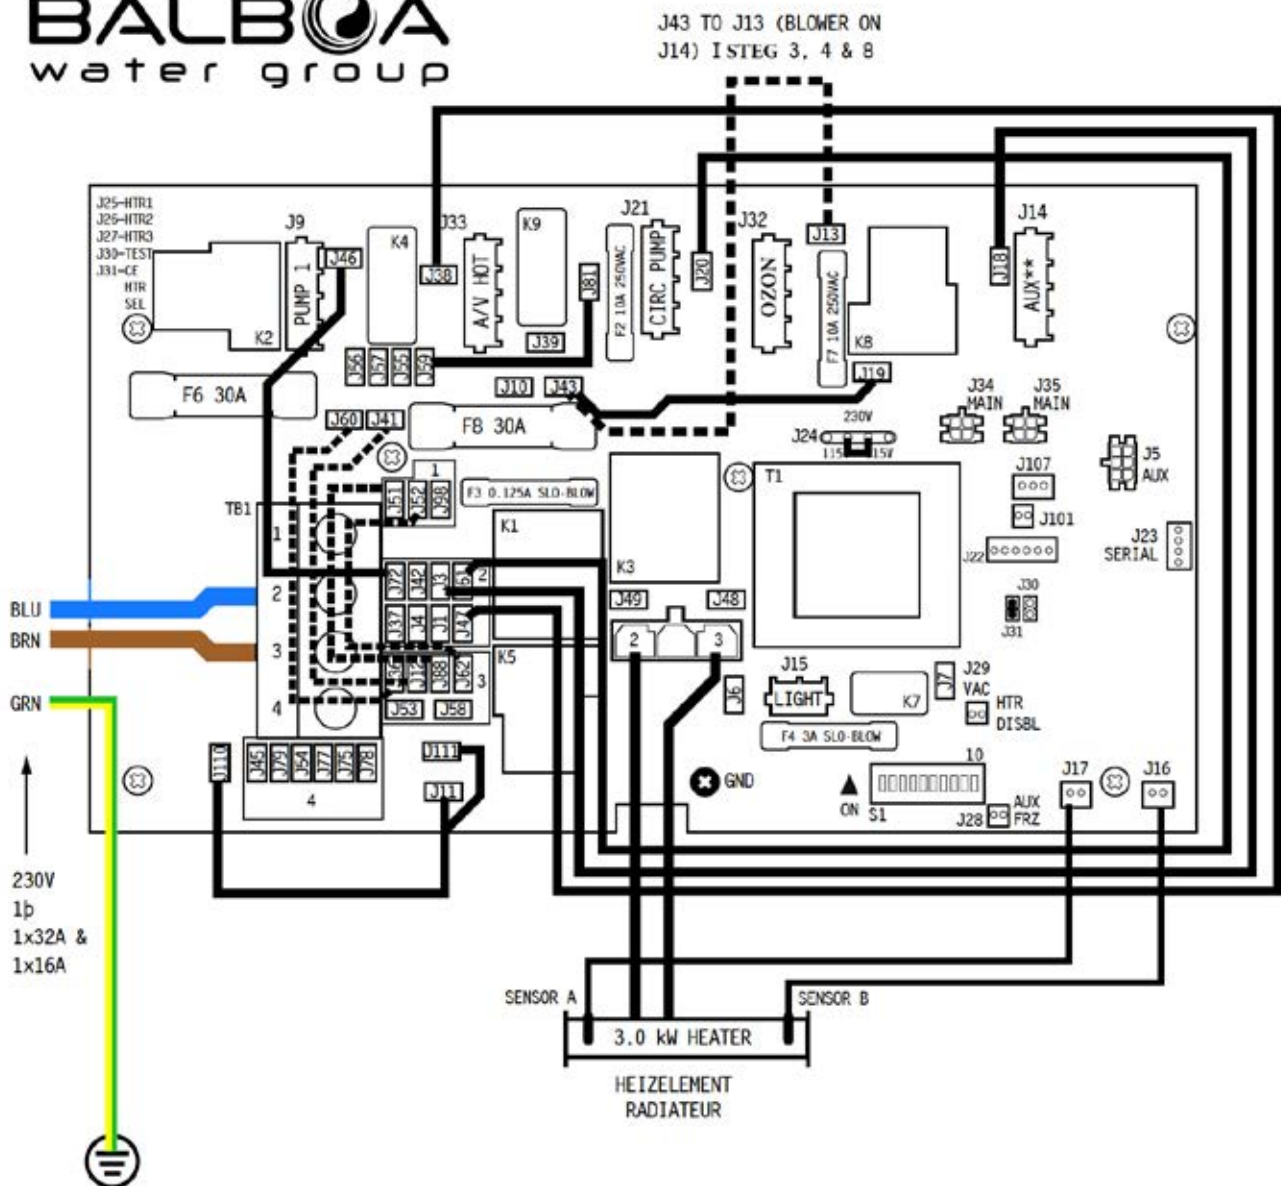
BALBOA
water group

J43 TO J13 (BLOWER ON J14) I STEG 3, 4 & 8

J25=HTR1
J26=HTR2
J27=HTR3
J30=TEST
J31=CE
HTR
SEL

K2
J9
PUMP 1
J46
K4
J38
J33
A/V HOT
K9
J81
J39
J21
F2 10A 250VAC
CIRC PUMP
J20
J32
OZON
J13
F7 10A 250VAC
K8
J18
J14
AUX**
J56
J57
J55
J59
J19
F6 30A
J10
J43
J34 MAIN
J35 MAIN
J60
J41
F8 30A
230V
J24
115
15V
J5 AUX
1
J51
J52
J98
F3 0.125A SLO-BLOW
T1
J107
TB1
K1
J101
J23 SERIAL
1
J22
J72
J42
J3
J5
2
K3
J30
2
J49
J48
J31
J37
J4
J1
J47
2
3
3
K5
J15
J29 VAC
J7
J36
J16
J88
J62
3
LIGHT
K7
HTR DISBL
4
J53
J58
J6
F4 3A SLO-BLOW
10
J110
J45
J29
J54
J77
J75
J78
J111
GND
J17
J16
4
J11
ON
S1
J28
AUX FRZ

BLU
BRN
GRN

230V
1þ
1x32A &
1x16A

SENSOR A
SENSOR B
3.0 kW HEATER

HEIZELEMENT
RADIATEUR